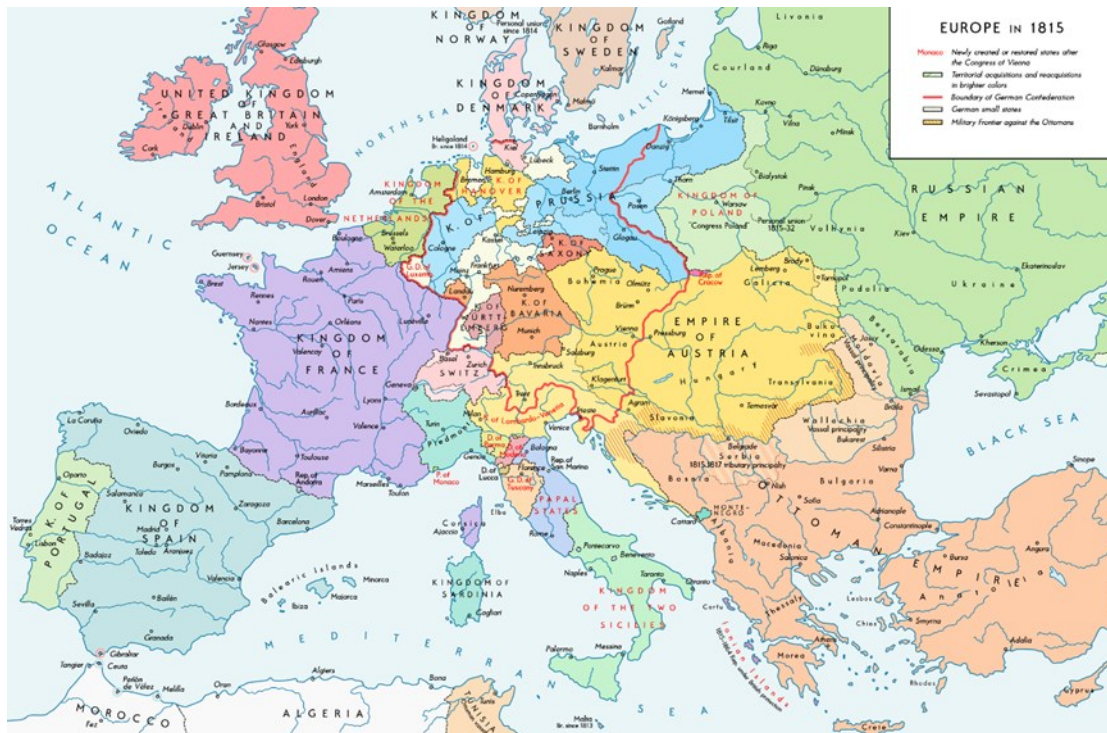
EUROPE IN 1815

Monaco Newly created or restored states after the Congress of Vienna
Territorial acquisitions and reacquisitions in brighter colors
Boundary of German Confederation
German small states
Military Frontier against the Ottomans

KINGDOM OF NORWAY
Personal union since 1814
KINGDOM OF SWEDEN
Gotland
Livonia
Riga
Courland
Dünaburg
KINGDOM OF DENMARK
Copenhagen
Kalmar
Memel
Bornholm
BALTIC SEA
Königsberg
Tilsit
Kovno
Vilna
Minsk
Danzig
Stettin
Thorn
Bialystok
Pinsk
RUSSIAN EMPIRE
PRUSSIA
Berlin
Posen
KINGDOM OF POLAND
Warsaw
Kalisz
Congress Poland
Personal union 1815–32
Volhynia
Kiev
Glogau
UNITED KINGDOM OF GREAT BRITAIN AND IRELAND
Glasgow
Edinburgh
Dublin
York
Cork
Bristol
London
Dover
NORTH SEA
Heligoland Br. since 1814
Kiel
Hamburg
Lübeck
Bremen
K. OF HANOVER
KINGDOM OF THE NETHERLANDS
Amsterdam
Brussels
Waterloo
K. OF
Cologne
Kassel
K. OF SAXONY
Dresden
Frankfurt
Mainz
G.D. Luxemb.
Landau
Prague
Bohemia
Olmütz
Rep. of Cracow
Lemberg
Brody
Galicia
Tarnopol
Podolia
Ekaterinoslav
Ukraine
ATLANTIC OCEAN
Guernsey
Jersey
Boulogne
Amiens
Rouen
Brest
Rennes
Paris
Nantes
Orléans
Lunéville
KINGDOM OF FRANCE
Valençay
Nuremberg
K. OF BAVARIA
K. OF WÜRTTEMBERG
Munich
Brünn
Vienna
Pressburg
EMPIRE OF AUSTRIA
Austria
Salzburg
Basel
Zurich
SWITZ.
Innsbruck
Klagenfurt
Hungary
Transylvania
Bukovina
Bessarabia
Odessa
Kherson
Crimea
Sevastopol
Geneva
Lyons
Bordeaux
Aurillac
Valence
Bayonne
Toulouse
Rep. of Andorra
Marseilles
Toulon
Turin
Milan
Piedmont
Genoa
K. of Lombardy-Venetia
Trent
Venice
Trieste
Agram
Slavonia
Temesvár
Wallachia Vassal principality
Bucharest
Silistria
Brăila
Ismail
Moldavia
BLACK SEA
Varna
Sinope
D. of Parma
D. of Modena
Bologna
Rep. of San Marino
Florence
D. of Lucca
G.D. of Tuscany
P. of Monaco
PAPAL STATES
Rome
Belgrade
Serbia 1815–1817 tributary principality
Bosnia
Niš
Sofia
Bulgaria
Adrianople
Constantinople
MONTENEGRO
Cattaro
Albania
OTTOMAN EMPIRE
Macedonia
Salonica
Bursa
Angora
Anatolia
Smyrna
Adalia
Corsica
Ajaccio
Elba
KINGDOM OF SARDINIA
Cagliari
Ponte Corvo
Benevento
Naples
Taranto
Otranto
KINGDOM OF THE TWO SICILIES
Corfu
Ionian Islands
Thessaly
Athens
Morea
Lesbos
Chios
Rhodes
Cyprus
Crete
Palermo
Messina
Malta Br. since 1813
La Coruña
Oviedo
Burgos
Vitoria
Pamplona
Oporto
Salamanca
K. OF PORTUGAL
KINGDOM OF SPAIN
Madrid
Zaragoza
Barcelona
Torres Vedras
Lisbon
Toledo
Aranjuez
Badajoz
Valencia
Balearic Islands
Minorca
Majorca
Ibiza
Sevilla
Bailén
Granada
Gibraltar
Tangier
Ceuta
Peñón de Vélez
Melilla
Oran
Algiers
Bona
Tunis
MEDITERRANEAN
MOROCCO
Fez
ALGERIA
TUNISIA